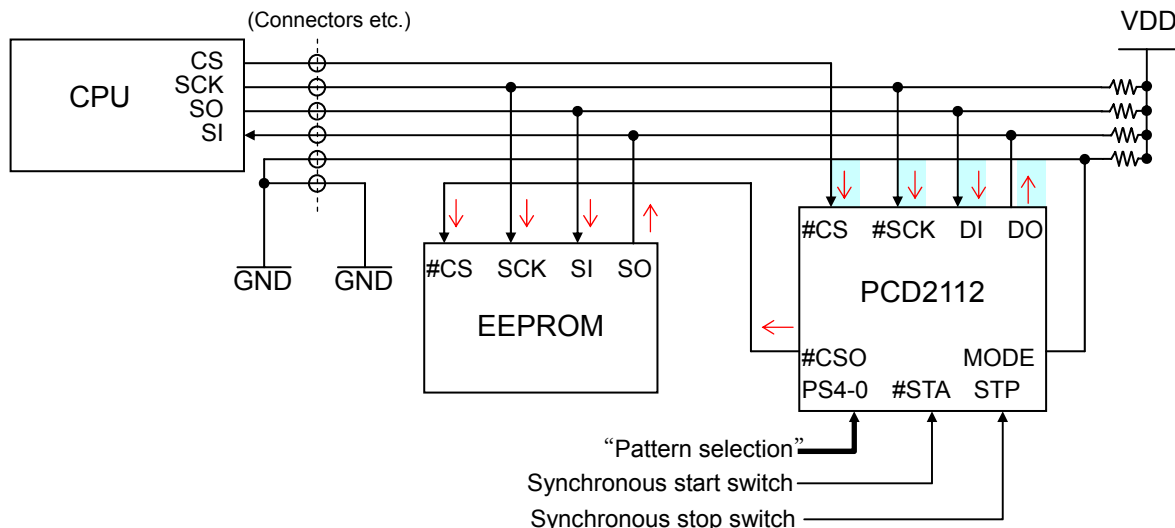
(Connectors etc.)

VDD

CPU

CS
SCK
SO
SI

$\overline{\text{GND}}$
$\overline{\text{GND}}$

#CS SCK SI SO

EEPROM

#CS #SCK DI DO

PCD2112

#CSO MODE
PS4-0 #STA STP

“Pattern selection”
Synchronous start switch
Synchronous stop switch